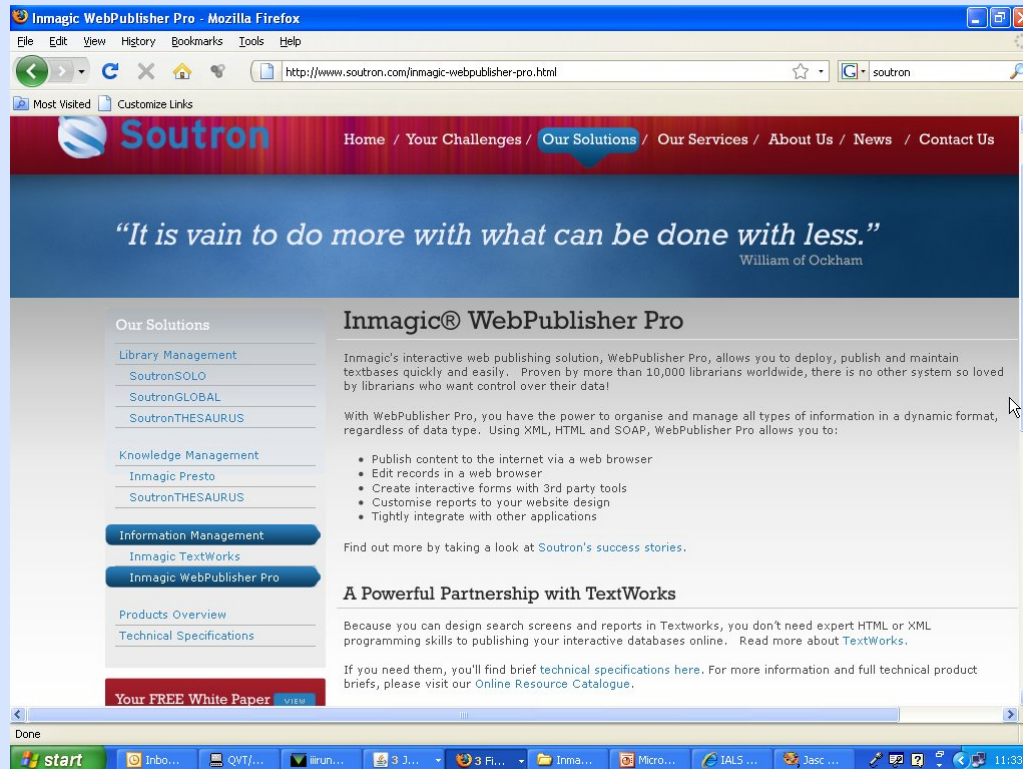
Inmagic WebPublisher Pro - Mozilla Firefox

File Edit View History Bookmarks Tools Help

http://www.soutron.com/inmagic-webpublisher-pro.html

soutron

Most Visited Customize Links

Soutron

Home / Your Challenges / Our Solutions / Our Services / About Us / News / Contact Us

"It is vain to do more with what can be done with less."
William of Ockham

Our Solutions

Library Management
SoutronSOLO
SoutronGLOBAL
SoutronTHESAURUS

Knowledge Management
Inmagic Presto
SoutronTHESAURUS

Information Management
Inmagic TextWorks
Inmagic WebPublisher Pro

Products Overview
Technical Specifications

Your FREE White Paper VIEW

Inmagic® WebPublisher Pro

Inmagic's interactive web publishing solution, WebPublisher Pro, allows you to deploy, publish and maintain textbases quickly and easily. Proven by more than 10,000 librarians worldwide, there is no other system so loved by librarians who want control over their data!

With WebPublisher Pro, you have the power to organise and manage all types of information in a dynamic format, regardless of data type. Using XML, HTML and SOAP, WebPublisher Pro allows you to:

- Publish content to the internet via a web browser
- Edit records in a web browser
- Create interactive forms with 3rd party tools
- Customise reports to your website design
- Tightly integrate with other applications

Find out more by taking a look at Soutron's success stories.

A Powerful Partnership with TextWorks

Because you can design search screens and reports in Textworks, you don't need expert HTML or XML programming skills to publishing your interactive databases online. Read more about TextWorks.

If you need them, you'll find brief technical specifications here. For more information and full technical product briefs, please visit our Online Resource Catalogue.

Done

start | Inbo... | QVT/... | iirun... | 3 J... | 3 Fi... | Inma... | Micro... | IALS ... | Jasc ... | 11:33